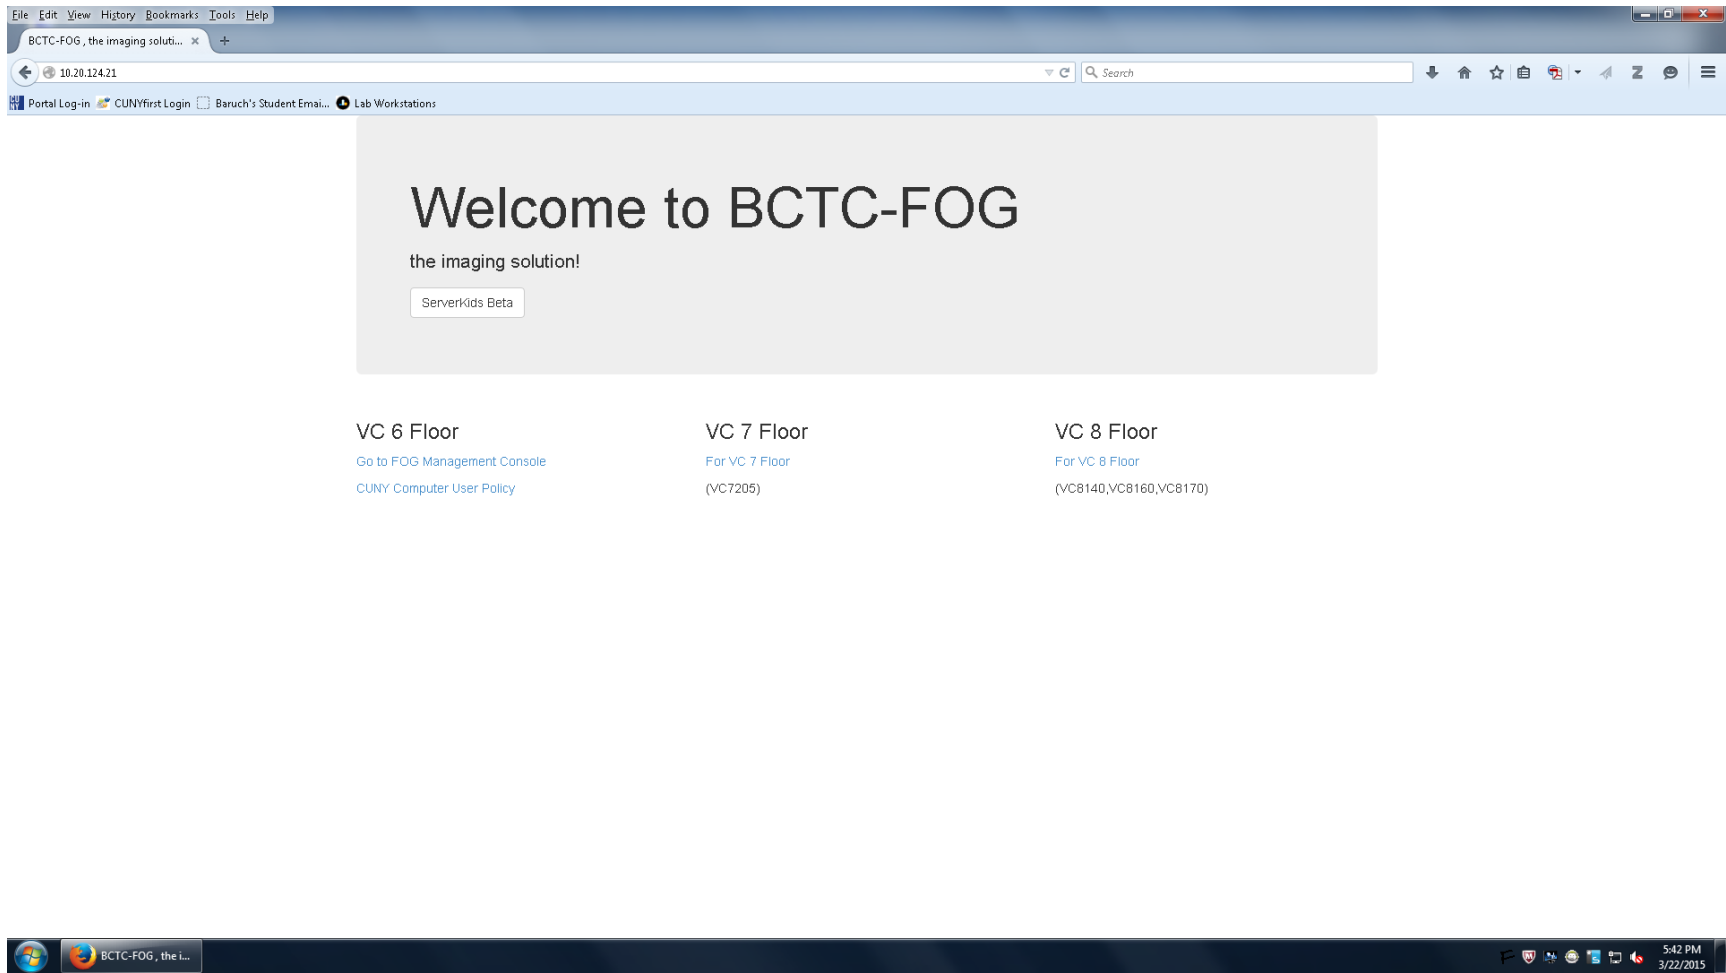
File Edit View History Bookmarks Tools Help

BCTC-FOG , the imaging soluti... ×

10.20.124.21

Search

Portal Log-in CUNYfirst Login Baruch's Student Emai... Lab Workstations

Welcome to BCTC-FOG

the imaging solution!

ServerKids Beta

VC 6 Floor

Go to FOG Management Console

CUNY Computer User Policy

VC 7 Floor

For VC 7 Floor

(VC7205)

VC 8 Floor

For VC 8 Floor

(VC8140,VC8160,VC8170)

BCTC-FOG , the i...

5:42 PM
3/22/2015